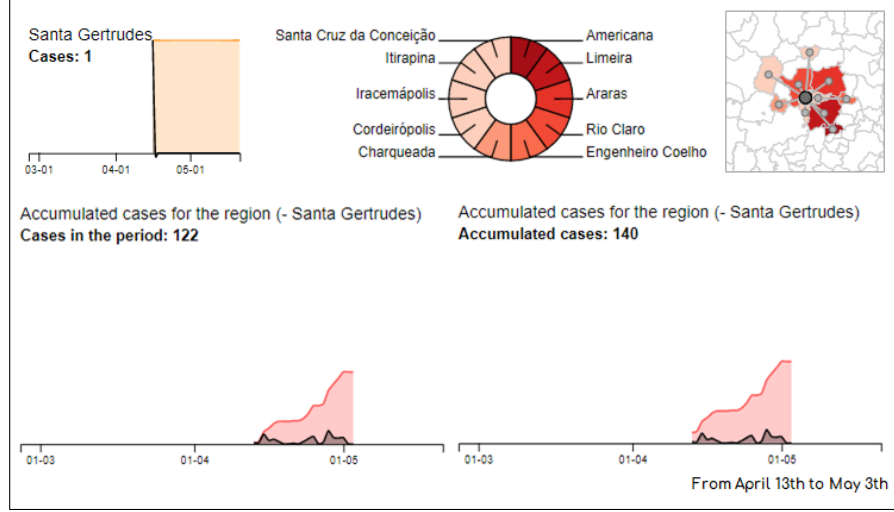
Santa Gertrudes
Cases: 1

03-01
04-01
05-01

Santa Cruz da Conceição
Itirapina
Iracemápolis
Cordeirópolis
Charqueada
Americana
Limeira
Araras
Rio Claro
Engenheiro Coelho

Accumulated cases for the region (- Santa Gertrudes)
Cases in the period: 122

01-03
01-04
01-05

Accumulated cases for the region (- Santa Gertrudes)
Accumulated cases: 140

01-03
01-04
01-05

From April 13th to May 3th